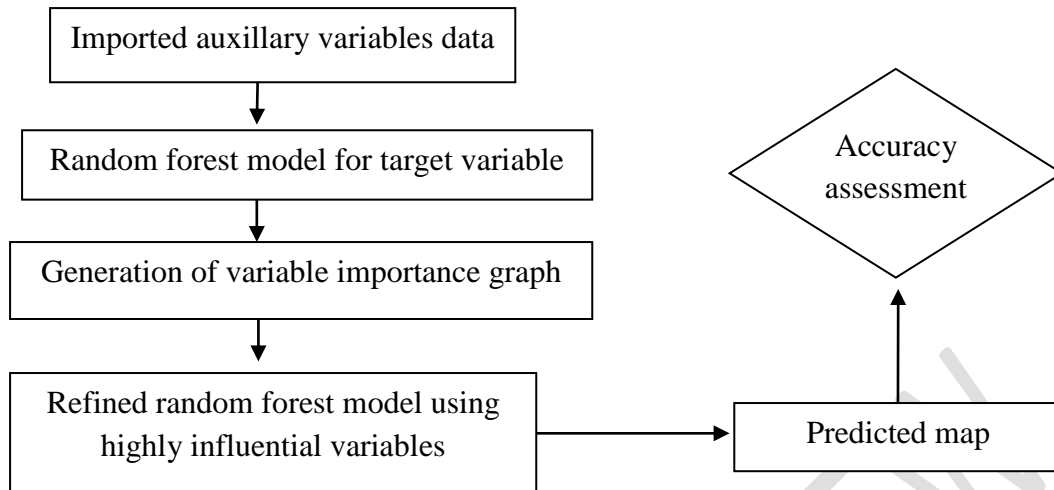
Imported auxillary variables data

Random forest model for target variable

Generation of variable importance graph

Refined random forest model using highly influential variables

Predicted map

Accuracy assessment